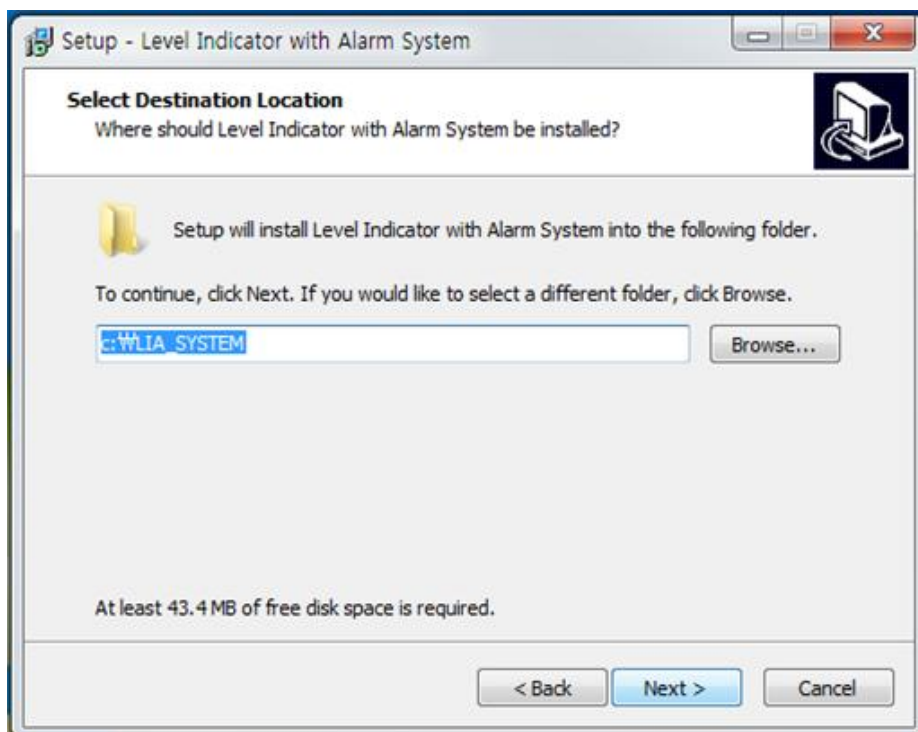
Setup - Level Indicator with Alarm System

Select Destination Location
Where should Level Indicator with Alarm System be installed?

Setup will install Level Indicator with Alarm System into the following folder.

To continue, click Next. If you would like to select a different folder, click Browse.

c:₩LIA_SYSTEM

Browse...

At least 43.4 MB of free disk space is required.

< Back

Next >

Cancel